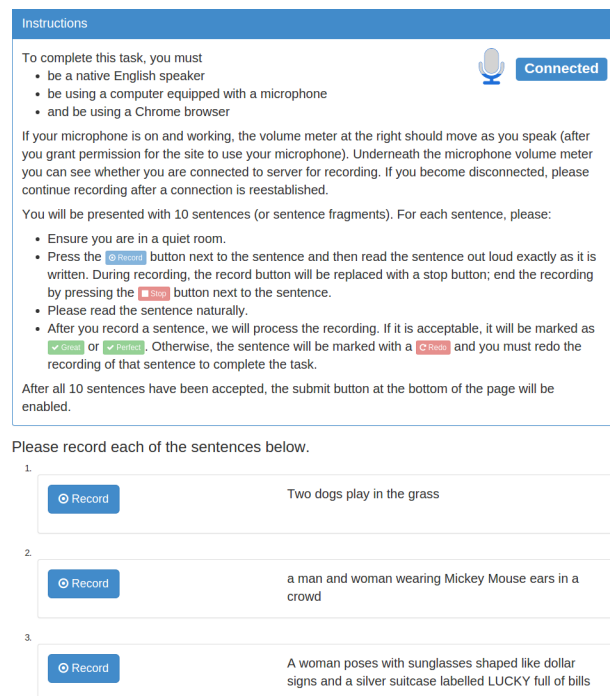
Instructions

To complete this task, you must

- be a native English speaker
- be using a computer equipped with a microphone
- and be using a Chrome browser

Connected

If your microphone is on and working, the volume meter at the right should move as you speak (after you grant permission for the site to use your microphone). Underneath the microphone volume meter you can see whether you are connected to server for recording. If you become disconnected, please continue recording after a connection is reestablished.

You will be presented with 10 sentences (or sentence fragments). For each sentence, please:

- Ensure you are in a quiet room.
- Press the Record button next to the sentence and then read the sentence out loud exactly as it is written. During recording, the record button will be replaced with a stop button; end the recording by pressing the Stop button next to the sentence.
- Please read the sentence naturally.
- After you record a sentence, we will process the recording. If it is acceptable, it will be marked as Great or Perfect. Otherwise, the sentence will be marked with a Redo and you must redo the recording of that sentence to complete the task.

After all 10 sentences have been accepted, the submit button at the bottom of the page will be enabled.

Please record each of the sentences below.

1.
Record
Two dogs play in the grass

2.
Record
a man and woman wearing Mickey Mouse ears in a crowd

3.
Record
A woman poses with sunglasses shaped like dollar signs and a silver suitcase labelled LUCKY full of bills